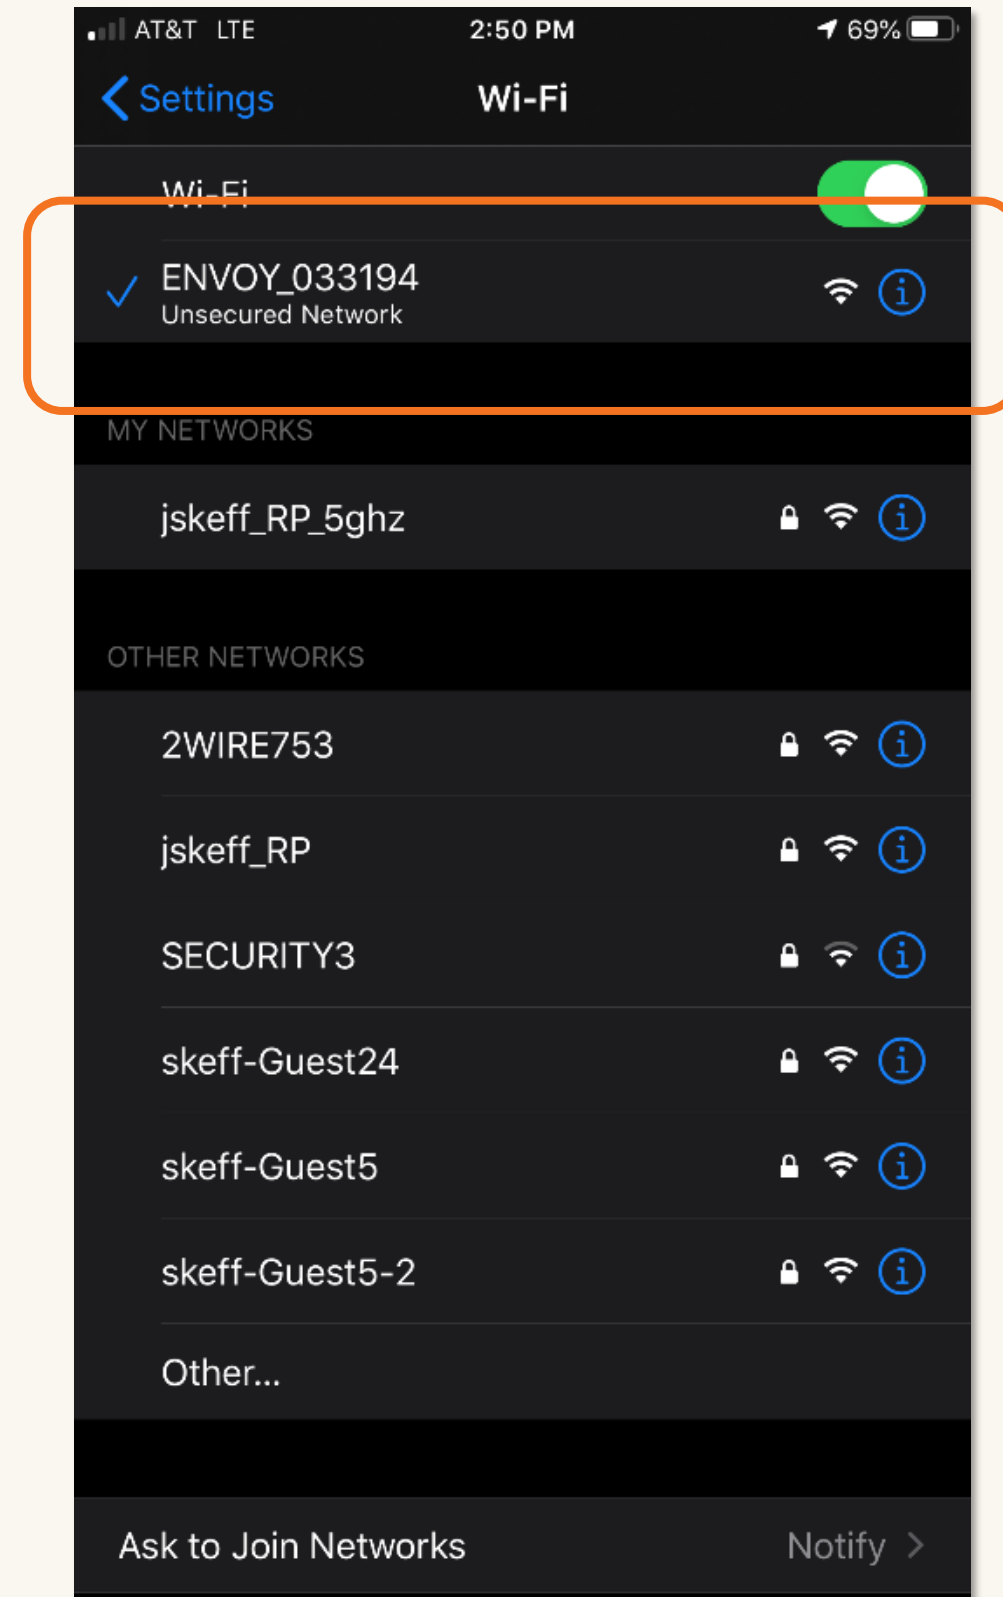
AT&T LTE 2:50 PM 69%

Settings Wi-Fi

Wi-Fi

ENVOY_033194
Unsecured Network

MY NETWORKS

jskeff_RP_5ghz

OTHER NETWORKS

2WIRE753

jskeff_RP

SECURITY3

skeff-Guest24

skeff-Guest5

skeff-Guest5-2

Other...

Ask to Join Networks Notify